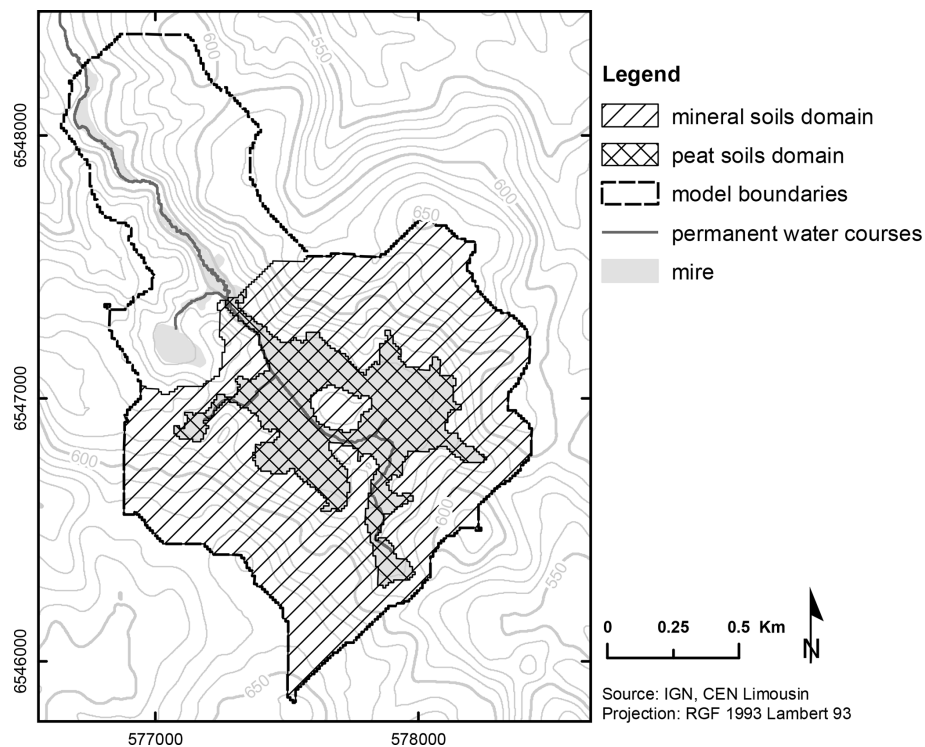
600
550
6548000
650
600
6547000
600
600
550
6546000
650
577000
578000

Legend
mineral soils domain
peat soils domain
model boundaries
permanent water courses
mire

0 0.25 0.5 Km
N

Source: IGN, CEN Limousin
Projection: RGF 1993 Lambert 93